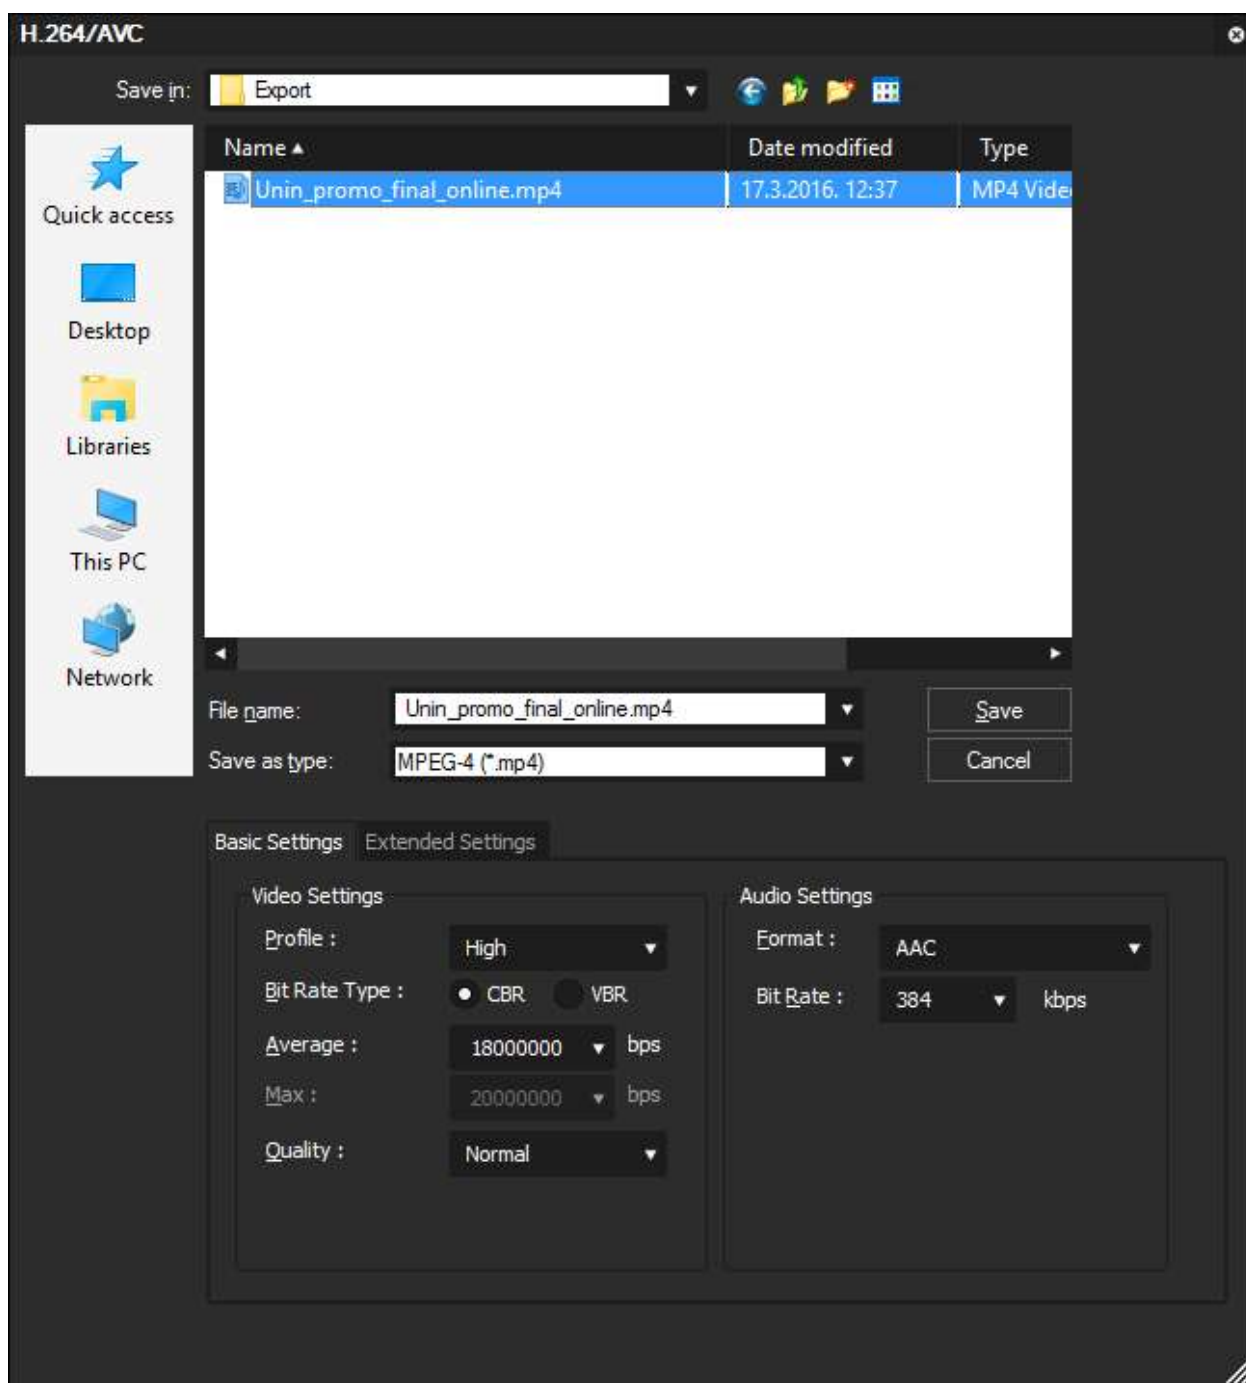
H.264/AVC

Save in: Export

Quick access
Desktop
Libraries
This PC
Network

| Name | Date modified | Type |
|---|---|---|
| Unin_promo_final_online.mp4 | 17.3.2016. 12:37 | MP4 Vide |

File name: Unin_promo_final_online.mp4
Save as type: MPEG-4 (*.mp4)

Save
Cancel

Basic Settings Extended Settings

Video Settings
Profile : High
Bit Rate Type : CBR VBR
Average : 18000000 bps
Max : 20000000 bps
Quality : Normal

Audio Settings
Format : AAC
Bit Rate : 384 kbps